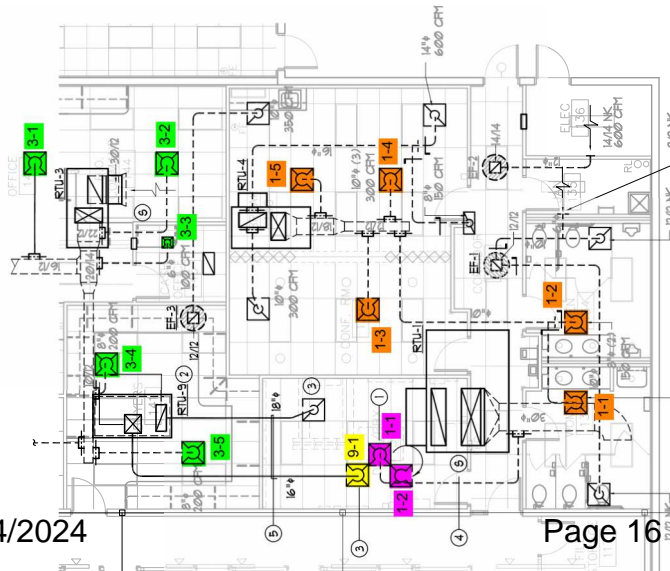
3-1
OFFICE
RTU-3
3-2
20/12
3-3
6
RTU-4
1-5
10"φ (3) 300 CFM
1-4
14"φ 600 CFM
EF-2
8"φ 150 CFM
14/14
ELEC 136
14/14 NK 600 CFM
RL
EF-1
12/12
EF-3
10"φ 300 CFM
1-3
CONF RM
RTU-1
1-2
3-4
8"φ 200 CFM
RTU-2
12/12
2
3
18"φ
1
1-1
3-5
9-1
1-1
1-2
6
16"φ
8"φ 200 CFM
5
3
4
4/2024
Page 16